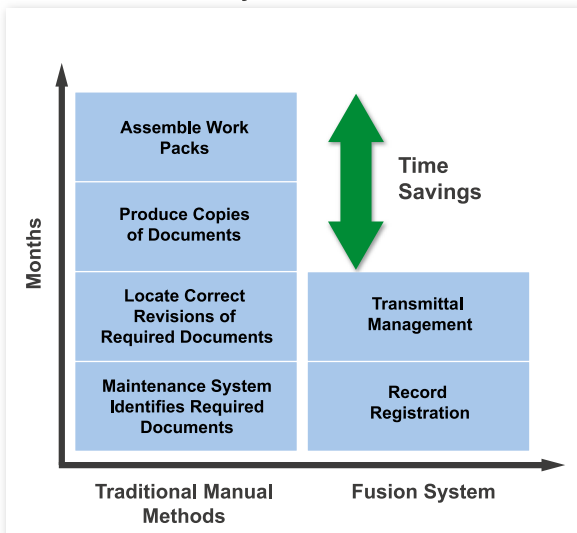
Months

Assemble Work Packs

Produce Copies of Documents

Locate Correct Revisions of Required Documents

Maintenance System Identifies Required Documents

Time Savings

Transmittal Management

Record Registration

Traditional Manual Methods

Fusion System